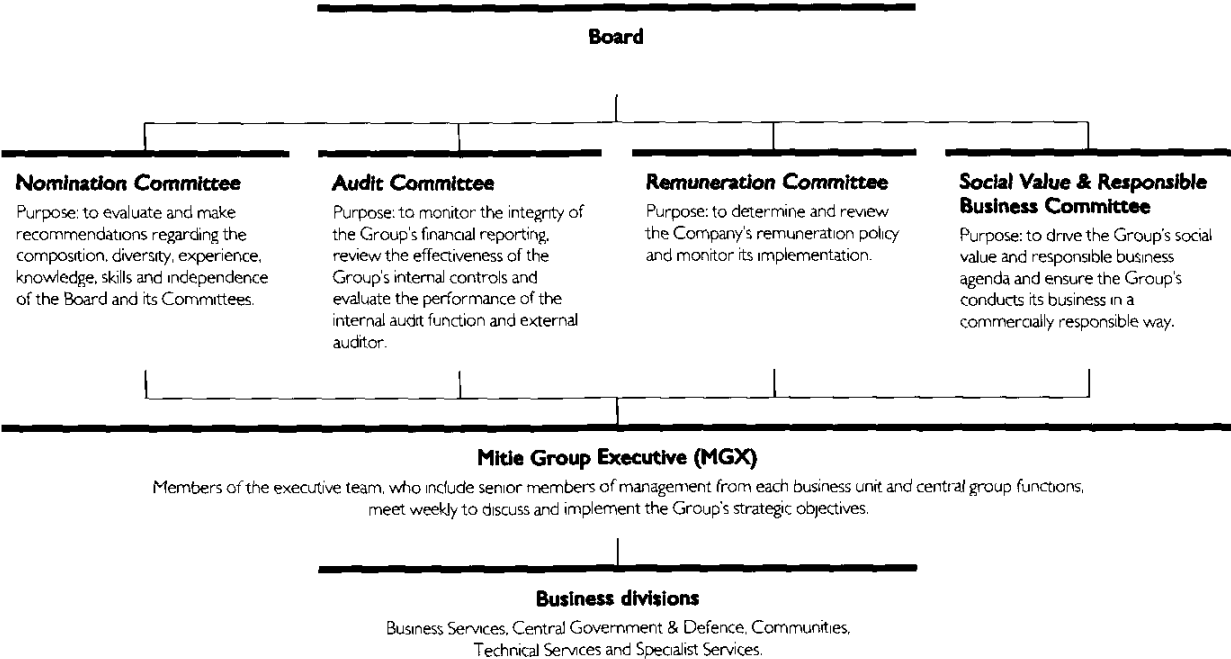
Board

Nomination Committee

Purpose: to evaluate and make recommendations regarding the composition, diversity, experience, knowledge, skills and independence of the Board and its Committees.

Audit Committee

Purpose: to monitor the integrity of the Group's financial reporting, review the effectiveness of the Group's internal controls and evaluate the performance of the internal audit function and external auditor.

Remuneration Committee

Purpose: to determine and review the Company's remuneration policy and monitor its implementation.

Social Value & Responsible Business Committee

Purpose: to drive the Group's social value and responsible business agenda and ensure the Group's conducts its business in a commercially responsible way.

Mitie Group Executive (MGX)

Members of the executive team, who include senior members of management from each business unit and central group functions, meet weekly to discuss and implement the Group's strategic objectives.

Business divisions

Business Services, Central Government & Defence, Communities, Technical Services and Specialist Services.